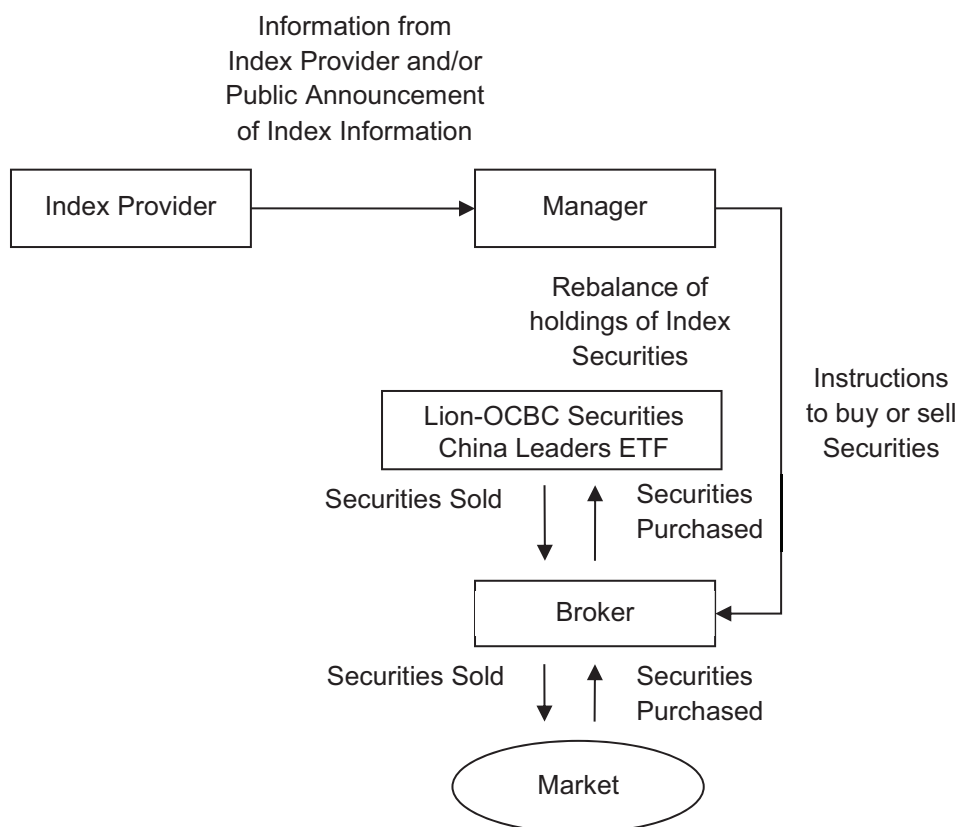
Information from Index Provider and/or Public Announcement of Index Information

Index Provider

Manager

Rebalance of holdings of Index Securities

Instructions to buy or sell Securities

Lion-OCBC Securities China Leaders ETF

Securities Sold

Securities Purchased

Broker

Securities Sold

Securities Purchased

Market